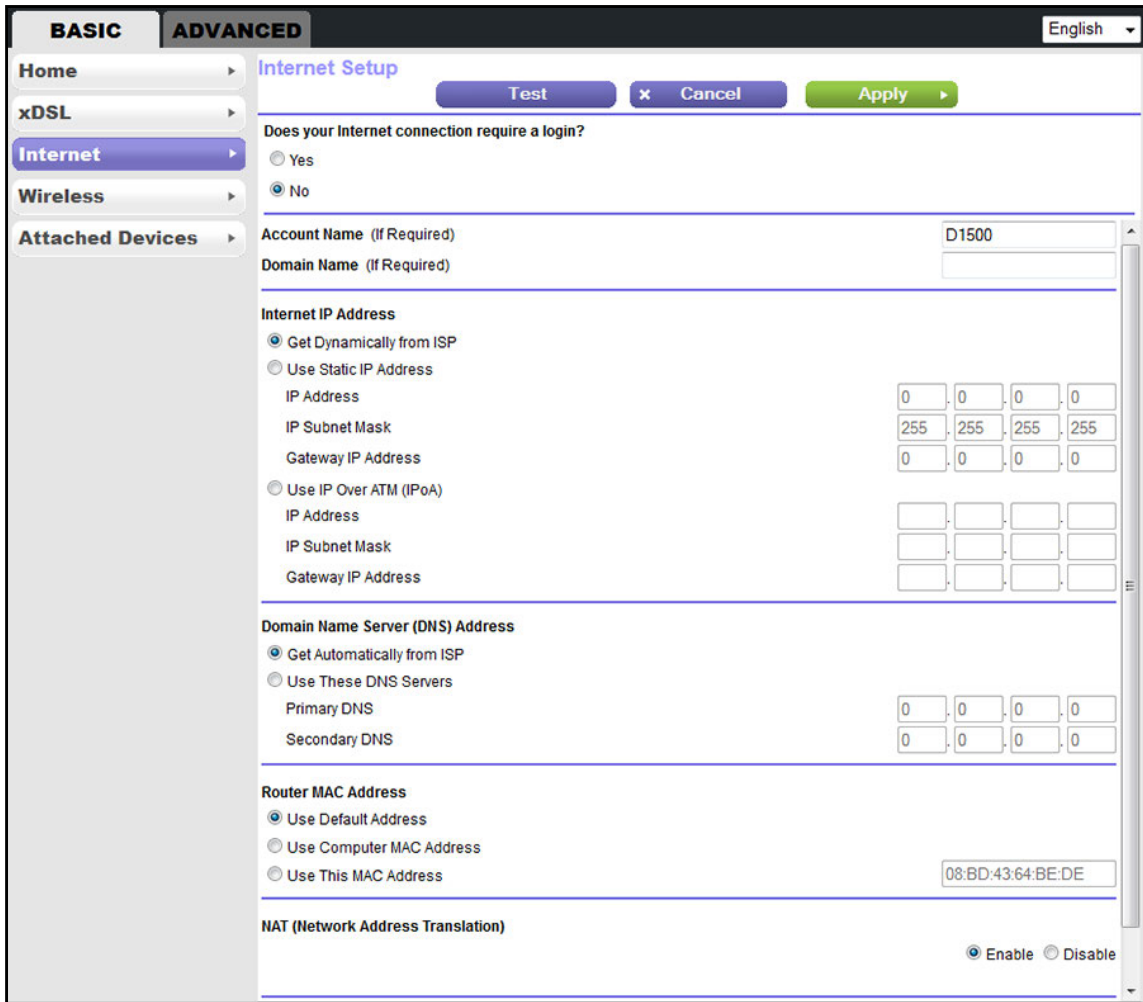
BASIC ADVANCED

English

Home

xDSL

Internet

Wireless

Attached Devices

Internet Setup

Test

Cancel

Apply

Does your Internet connection require a login?

Yes

No

Account Name (If Required) D1500

Domain Name (If Required)

Internet IP Address

Get Dynamically from ISP

Use Static IP Address

IP Address 0 . 0 . 0 . 0

IP Subnet Mask 255 . 255 . 255 . 255

Gateway IP Address 0 . 0 . 0 . 0

Use IP Over ATM (IPoA)

IP Address

IP Subnet Mask

Gateway IP Address

Domain Name Server (DNS) Address

Get Automatically from ISP

Use These DNS Servers

Primary DNS 0 . 0 . 0 . 0

Secondary DNS 0 . 0 . 0 . 0

Router MAC Address

Use Default Address

Use Computer MAC Address

Use This MAC Address 08:BD:43:64:BE:DE

NAT (Network Address Translation)

Enable Disable